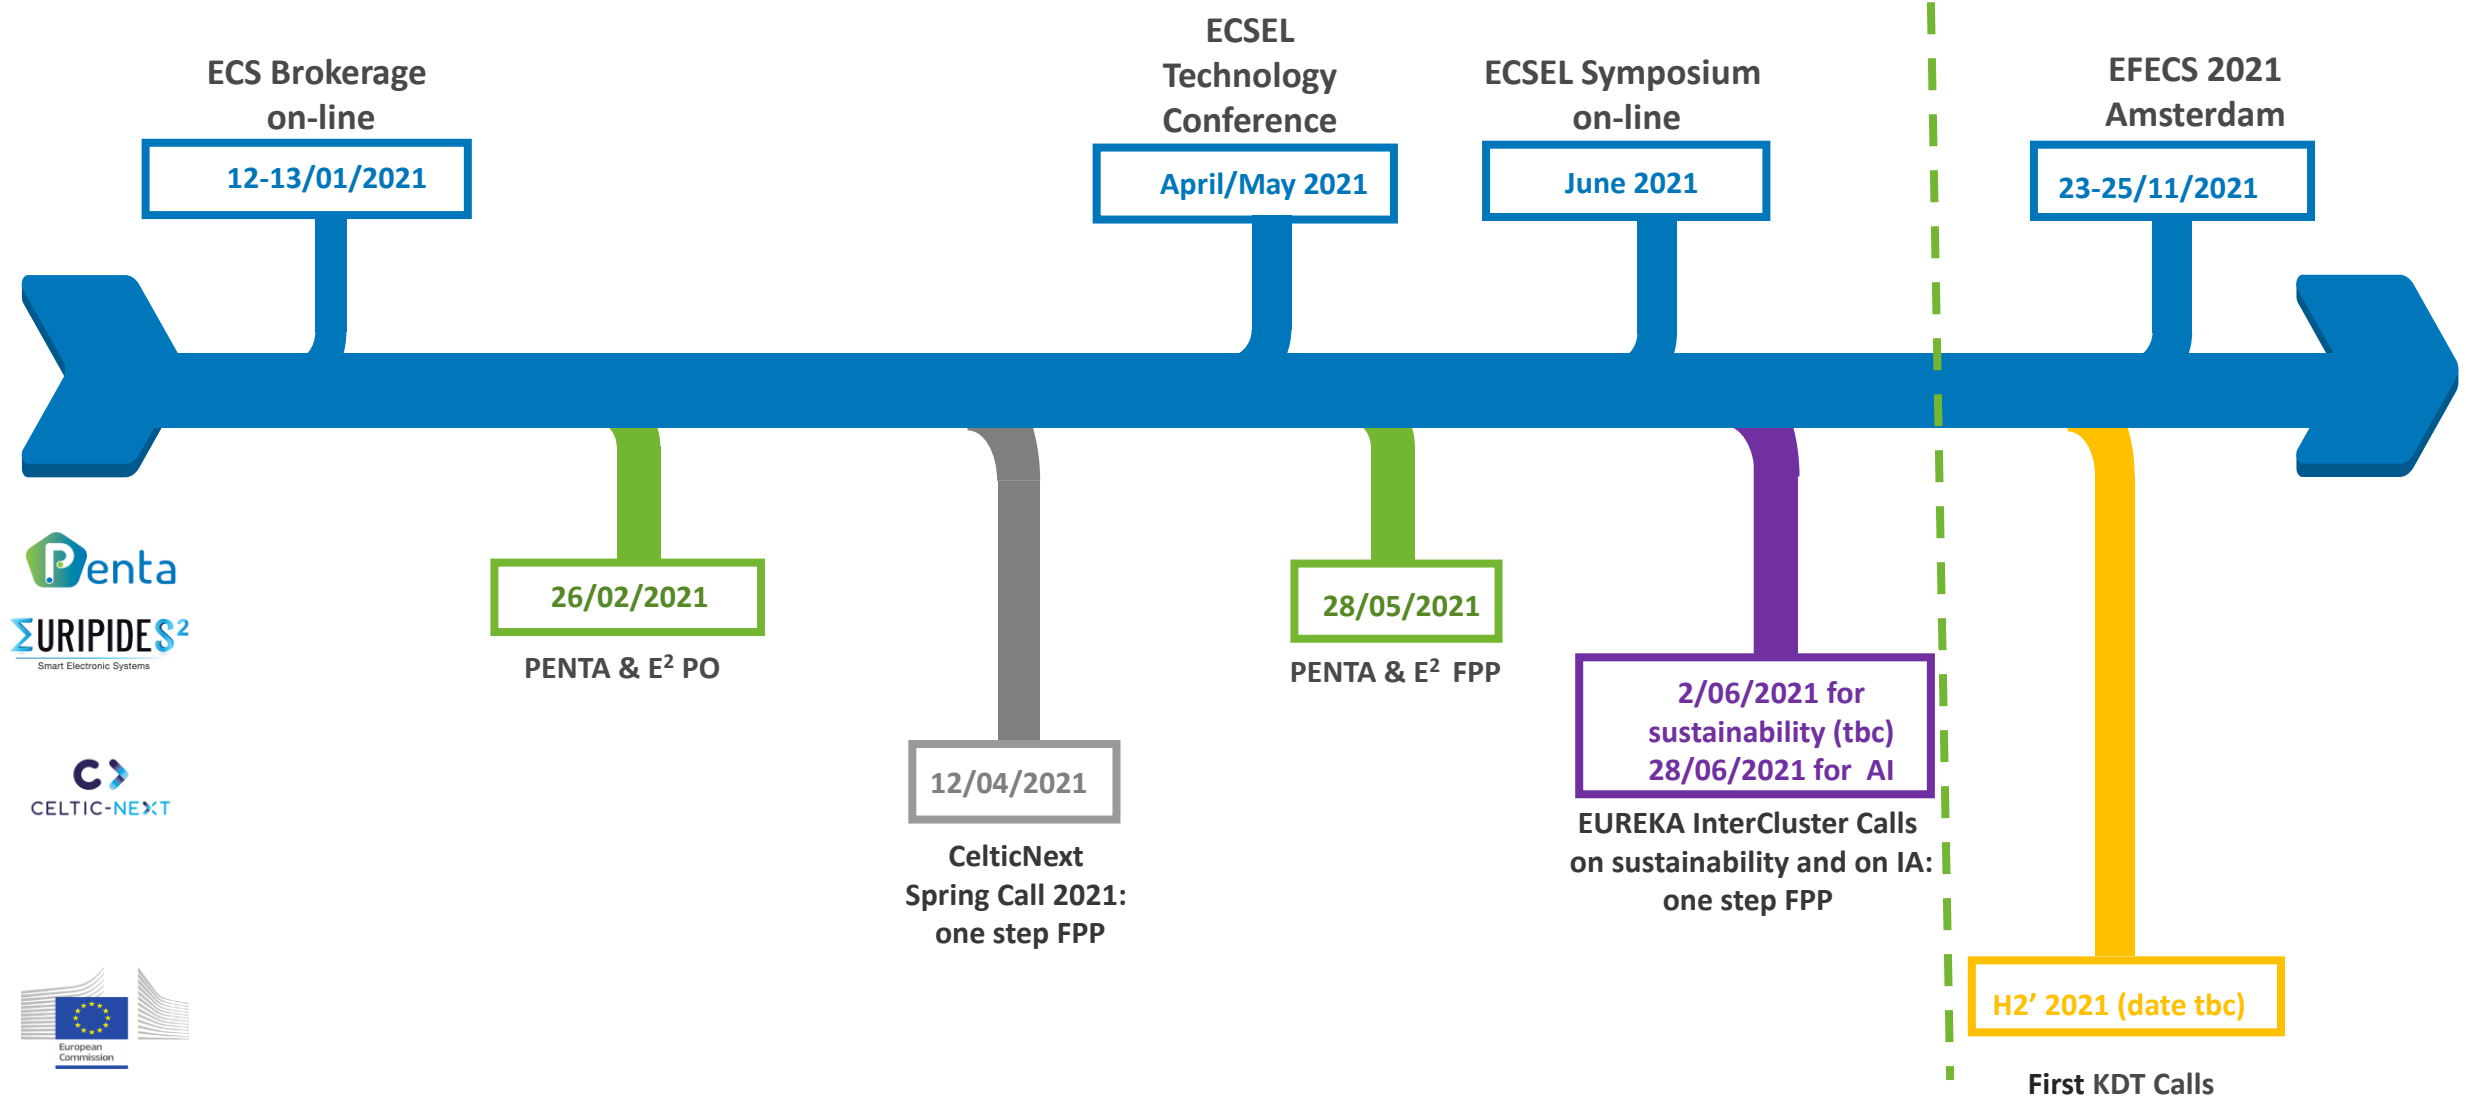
ECS Brokerage on-line

12-13/01/2021

ECSEL Technology Conference

April/May 2021

ECSEL Symposium on-line

June 2021

EFECS 2021 Amsterdam

23-25/11/2021

Penta

ΣURIPIDES²
Smart Electronic Systems

26/02/2021

PENTA & E$^2$ PO

12/04/2021

CelticNext Spring Call 2021: one step FPP

28/05/2021

PENTA & E$^2$ FPP

2/06/2021 for sustainability (tbc)
28/06/2021 for AI

EUREKA InterCluster Calls on sustainability and on IA: one step FPP

CELTIC-NEXT

European Commission

H2' 2021 (date tbc)

First KDT Calls